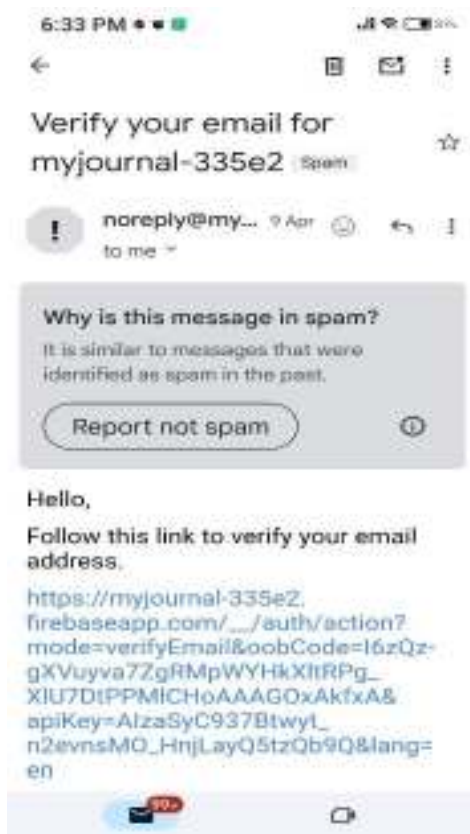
6:33 PM

Verify your email for myjournal-335e2 Spam

noreply@my... 9 Apr
to me

Why is this message in spam?
It is similar to messages that were identified as spam in the past.

Report not spam

Hello,

Follow this link to verify your email address.

https://myjournal-335e2.firebaseapp.com/__/auth/action?mode=verifyEmail&oobCode=I6zQz-gXVuyva7ZgRMpWYHkXltRPg_XlU7DtPPMICHoAAAGOxAkfxA&apiKey=AIzaSyC937Btwyt_n2evnsMO_HnjLayQ5tzQb9Q&lang=en

99+